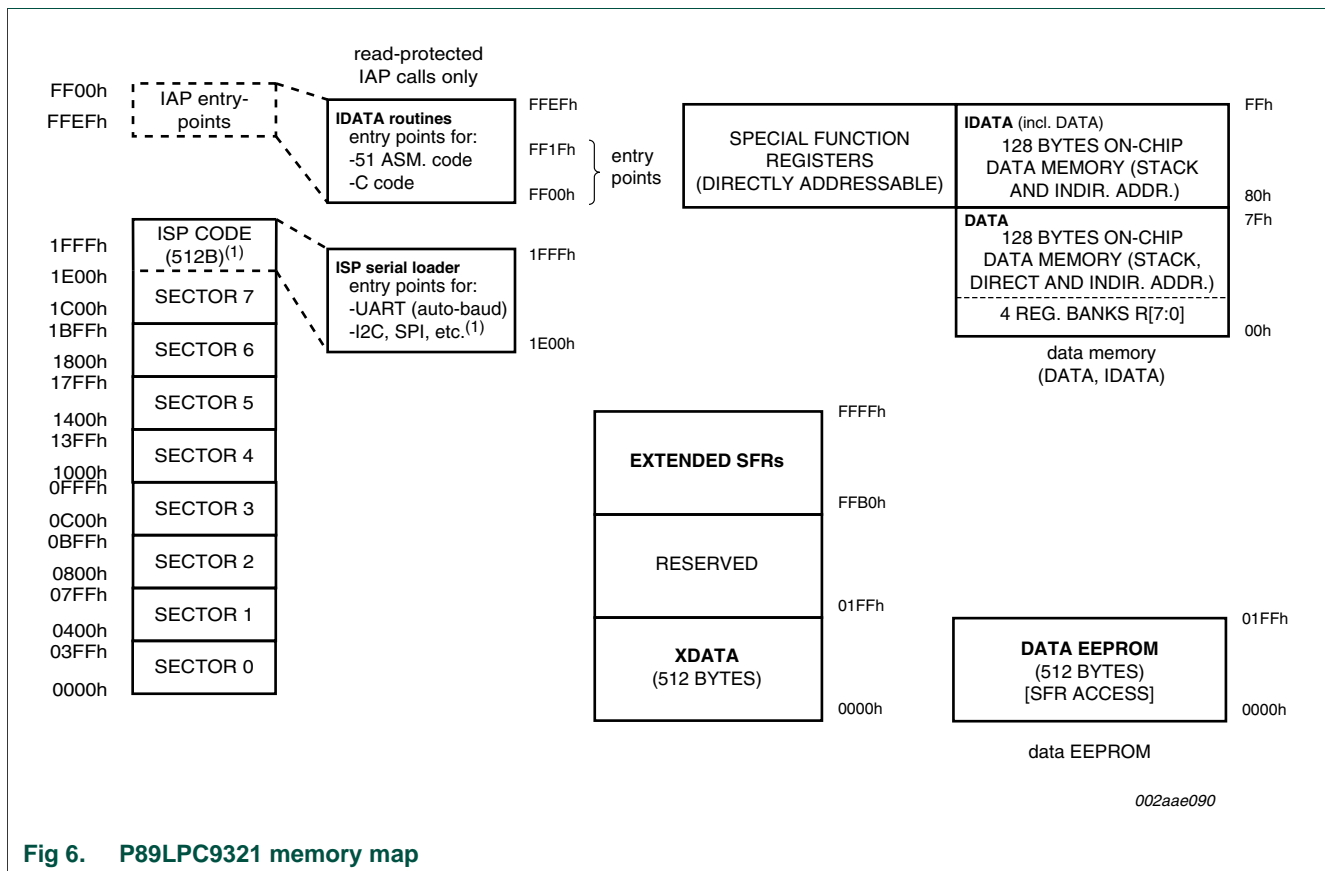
read-protected
IAP calls only

FF00h
FFEFh
IAP entry-points

IDATA routines
entry points for:
-51 ASM. code
-C code

FFEFh
FF1Fh
FF00h
entry points

SPECIAL FUNCTION REGISTERS (DIRECTLY ADDRESSABLE)

IDATA (incl. DATA)
128 BYTES ON-CHIP DATA MEMORY (STACK AND INDIR. ADDR.)

FFh
80h
7Fh

DATA
128 BYTES ON-CHIP DATA MEMORY (STACK, DIRECT AND INDIR. ADDR.)
4 REG. BANKS R[7:0]

00h

data memory
(DATA, IDATA)

1FFFh
ISP CODE
(512B)$^{(1)}$
1E00h
1C00h
SECTOR 7
1BFFh
1800h
SECTOR 6
17FFh
1400h
SECTOR 5
13FFh
1000h
SECTOR 4
0FFFh
0C00h
SECTOR 3
0BFFh
0800h
SECTOR 2
07FFh
0400h
SECTOR 1
03FFh
0000h
SECTOR 0

ISP serial loader
entry points for:
-UART (auto-baud)
-I2C, SPI, etc.$^{(1)}$

1FFFh
1E00h

EXTENDED SFRs
FFFFh
FFB0h
RESERVED
01FFh
XDATA
(512 BYTES)
0000h

DATA EEPROM
(512 BYTES)
[SFR ACCESS]
01FFh
0000h

data EEPROM

002aae090

Fig 6. P89LPC9321 memory map